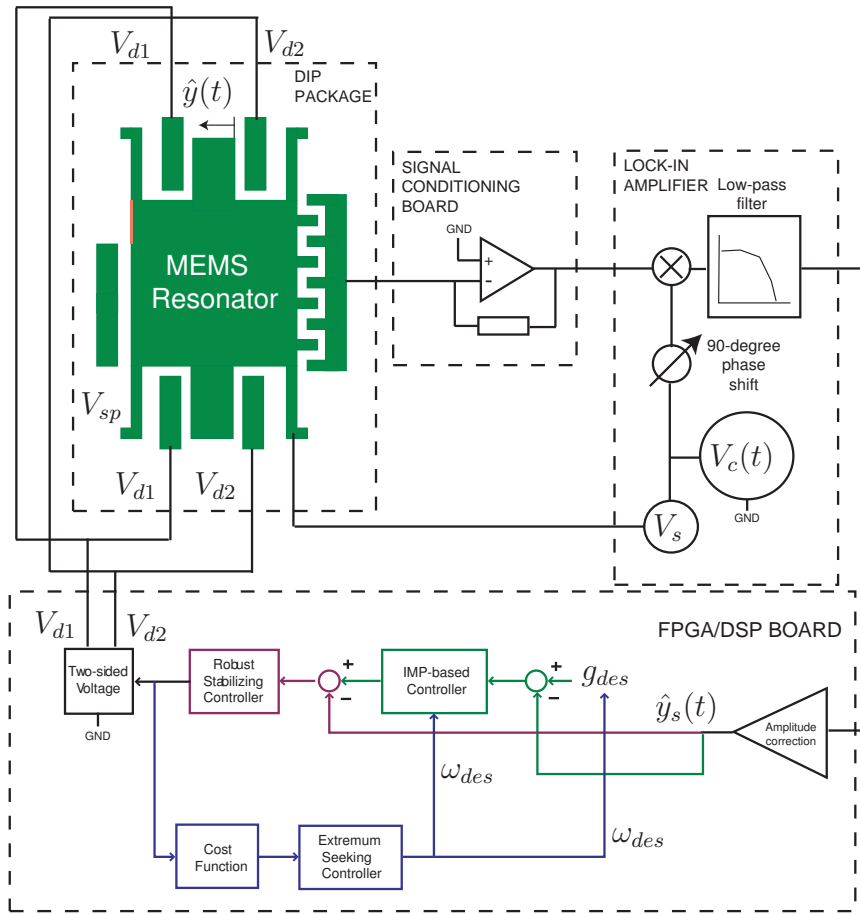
$V_{d1}$ $V_{d2}$
$\hat{y}(t)$
DIP PACKAGE
MEMS Resonator
$V_{sp}$
$V_{d1}$ $V_{d2}$
SIGNAL CONDITIONING BOARD
GND
+
-
LOCK-IN AMPLIFIER
Low-pass filter
90-degree phase shift
$V_c(t)$
GND
$V_s$
FPGA/DSP BOARD
$V_{d1}$ $V_{d2}$
Two-sided Voltage
GND
Robust Stabilizing Controller
+
-
IMP-based Controller
+
-
$g_{des}$
$\hat{y}_s(t)$
Amplitude correction
$\omega_{des}$
Cost Function
Extremum Seeking Controller
$\omega_{des}$